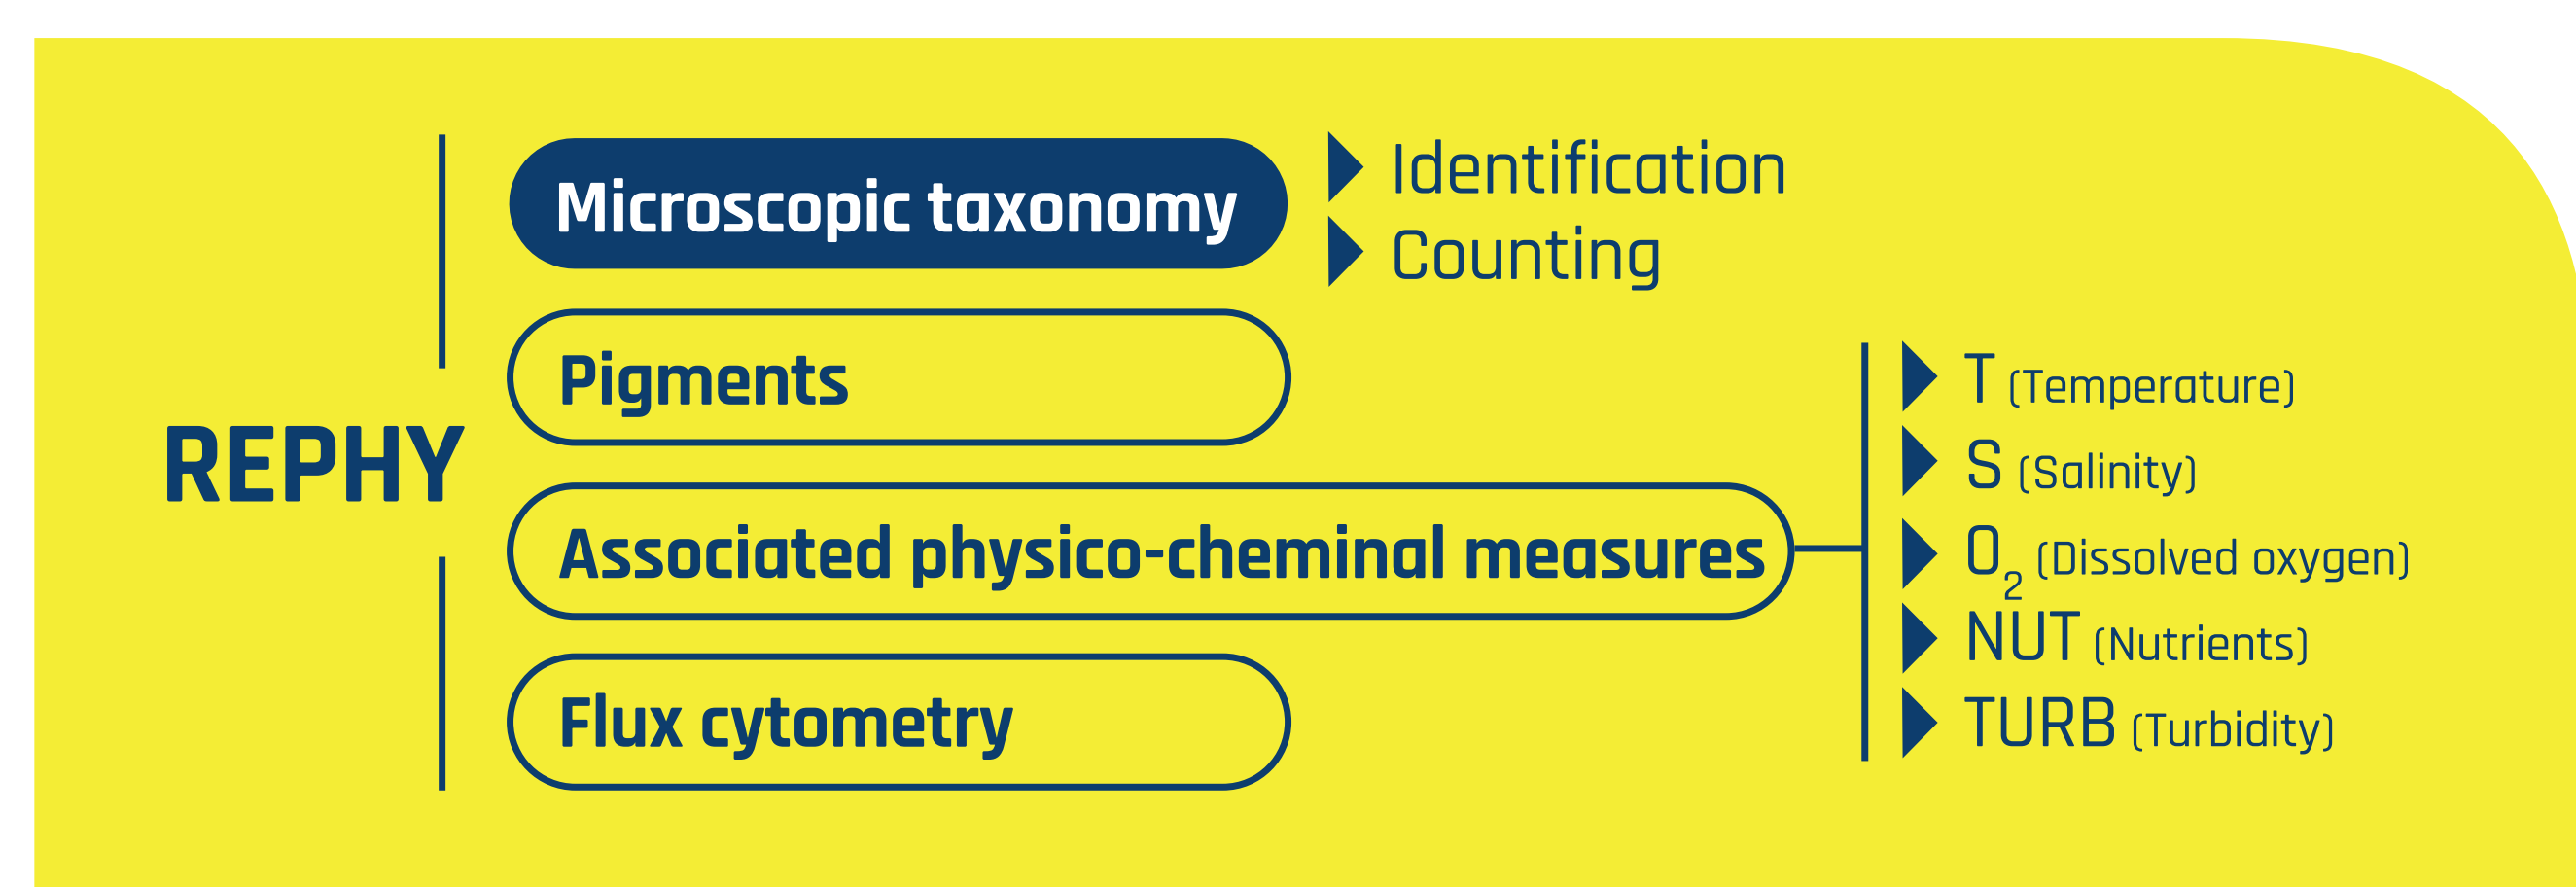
REPHY

Microscopic taxonomy

Identification
Counting

Pigments

Associated physico-cheminal measures

T (Temperature)
S (Salinity)
$O_2$ (Dissolved oxygen)
NUT (Nutrients)
TURB (Turbidity)

Flux cytometry